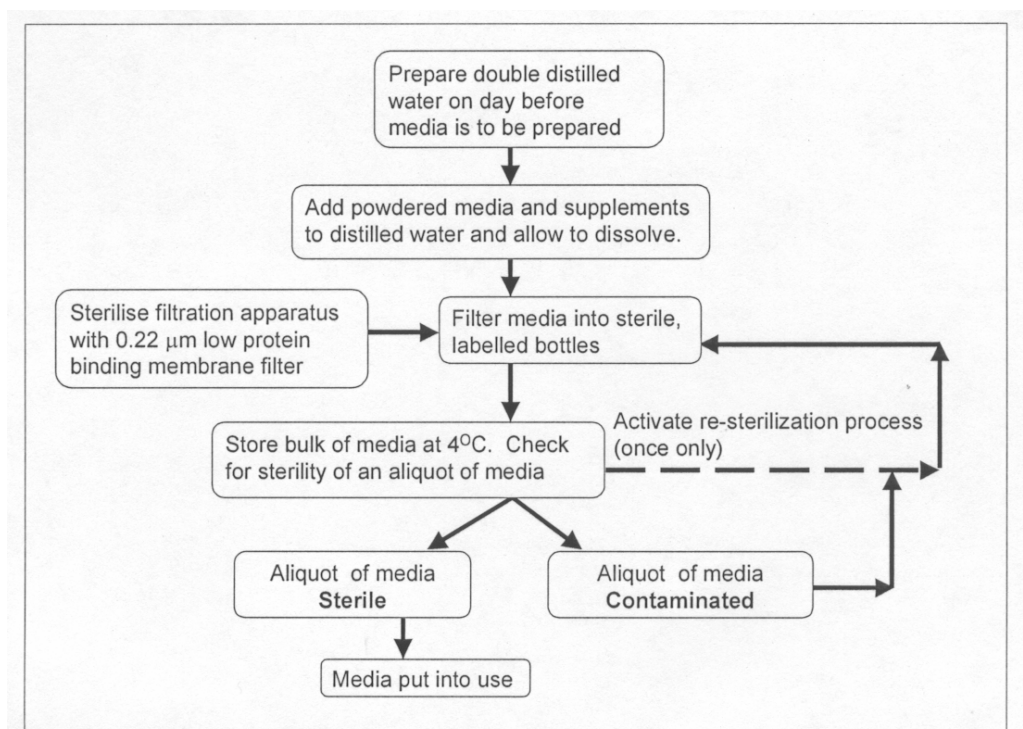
Prepare double distilled water on day before media is to be prepared

Add powdered media and supplements to distilled water and allow to dissolve.

Sterilise filtration apparatus with 0.22 $\mu$m low protein binding membrane filter

Filter media into sterile, labelled bottles

Store bulk of media at $4^{O}$C. Check for sterility of an aliquot of media

Activate re-sterilization process (once only)

Aliquot of media
**Sterile**

Aliquot of media
**Contaminated**

Media put into use